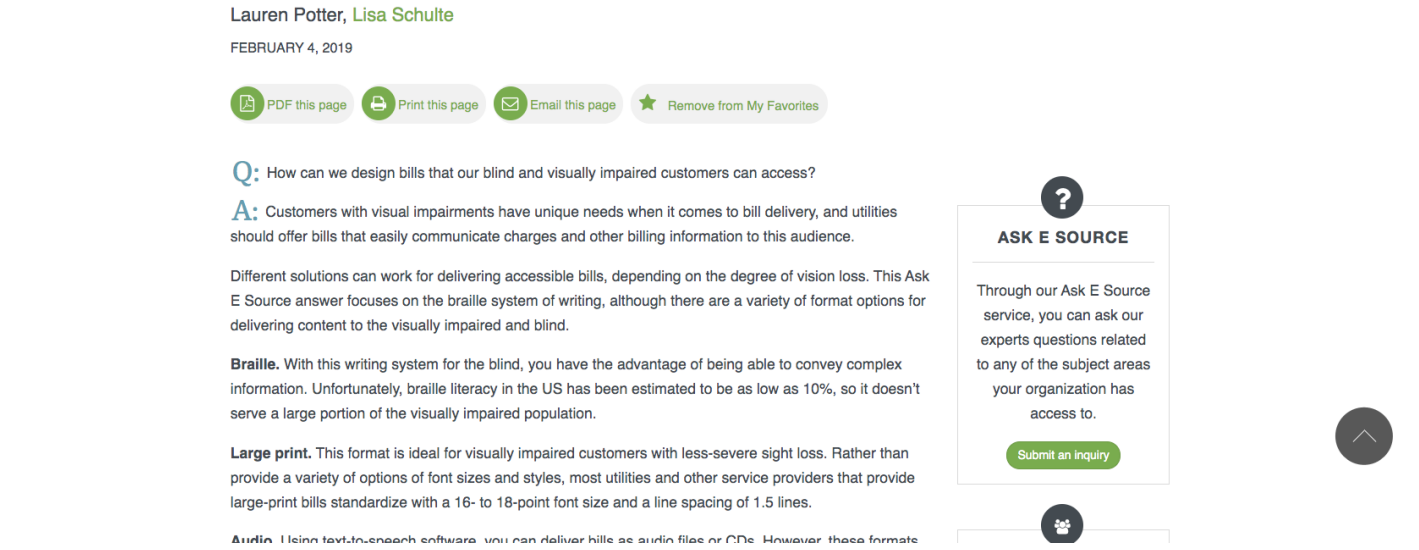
Lauren Potter, Lisa Schulte

FEBRUARY 4, 2019

PDF this page Print this page Email this page Remove from My Favorites

Q: How can we design bills that our blind and visually impaired customers can access?

A: Customers with visual impairments have unique needs when it comes to bill delivery, and utilities should offer bills that easily communicate charges and other billing information to this audience.

Different solutions can work for delivering accessible bills, depending on the degree of vision loss. This Ask E Source answer focuses on the braille system of writing, although there are a variety of format options for delivering content to the visually impaired and blind.

Braille. With this writing system for the blind, you have the advantage of being able to convey complex information. Unfortunately, braille literacy in the US has been estimated to be as low as 10%, so it doesn't serve a large portion of the visually impaired population.

Large print. This format is ideal for visually impaired customers with less-severe sight loss. Rather than provide a variety of options of font sizes and styles, most utilities and other service providers that provide large-print bills standardize with a 16- to 18-point font size and a line spacing of 1.5 lines.

Audio. Using text-to-speech software, you can deliver bills as audio files or CDs. However, these formats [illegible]

ASK E SOURCE

Through our Ask E Source service, you can ask our experts questions related to any of the subject areas your organization has access to.

Submit an inquiry